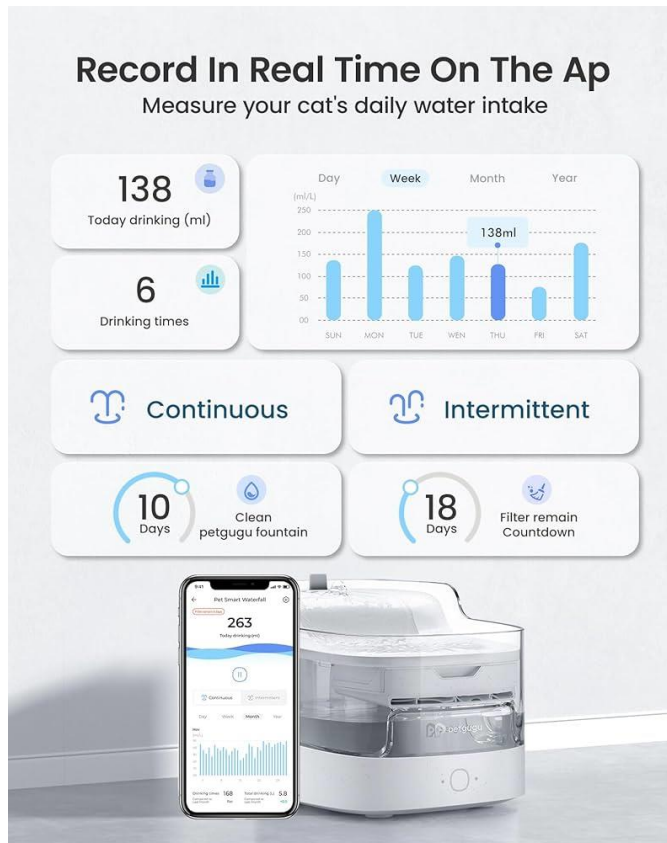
Record In Real Time On The Ap
Measure your cat's daily water intake

138
Today drinking (ml)

6
Drinking times

Day Week Month Year

(ml/L)
250
200
150
100
50
00

138ml

SUN MON TUE WEN THU FRI SAT

Continuous

Intermittent

10
Days
Clean petgugu fountain

18
Days
Filter remain Countdown

Pet Smart Waterfall
263
Today drinking(ml)
Continuous
Intermittent
Day Week Month Year
Drinking times 168
Total drinking (L) 5.8

petgugu